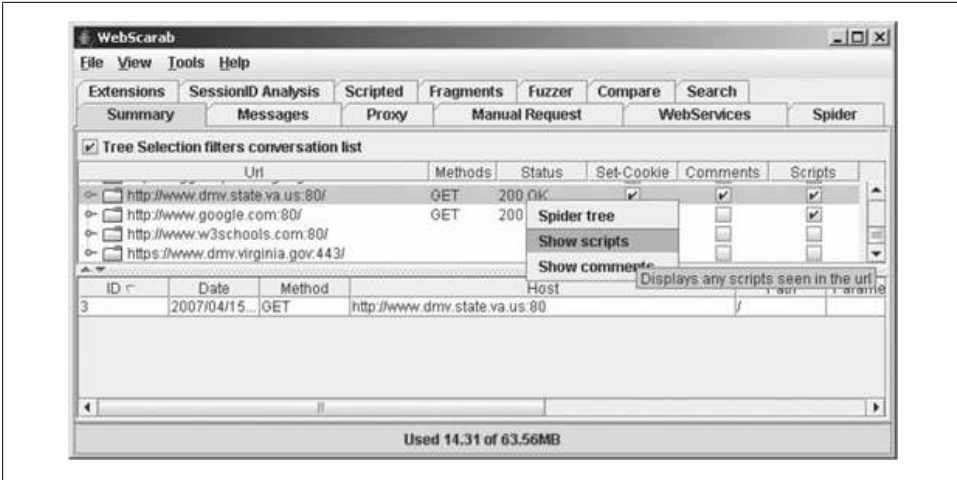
WebScarab

File View Tools Help

Extensions | SessionID Analysis | Scripted | Fragments | Fuzzer | Compare | Search

Summary | Messages | Proxy | Manual Request | WebServices | Spider

Tree Selection filters conversation list

| Url | Methods | Status | Set-Cookie | Comments | Scripts |
|---|---|---|---|---|---|
| http://www.dmv.state.va.us:80/ | GET | 200 OK | ✔ | ✔ | ✔ |
| http://www.google.com:80/ | GET | 200 | | | ✔ |
| http://www.w3schools.com:80/ | | | | | |
| https://www.dmv.virginia.gov:443/ | | | | | |

Spider tree
Show scripts
Show comments
Displays any scripts seen in the url

| ID | Date | Method | Host | Path | Parame |
|---|---|---|---|---|---|
| 3 | 2007/04/15... | GET | http://www.dmv.state.va.us:80 | / | |

Used 14.31 of 63.56MB